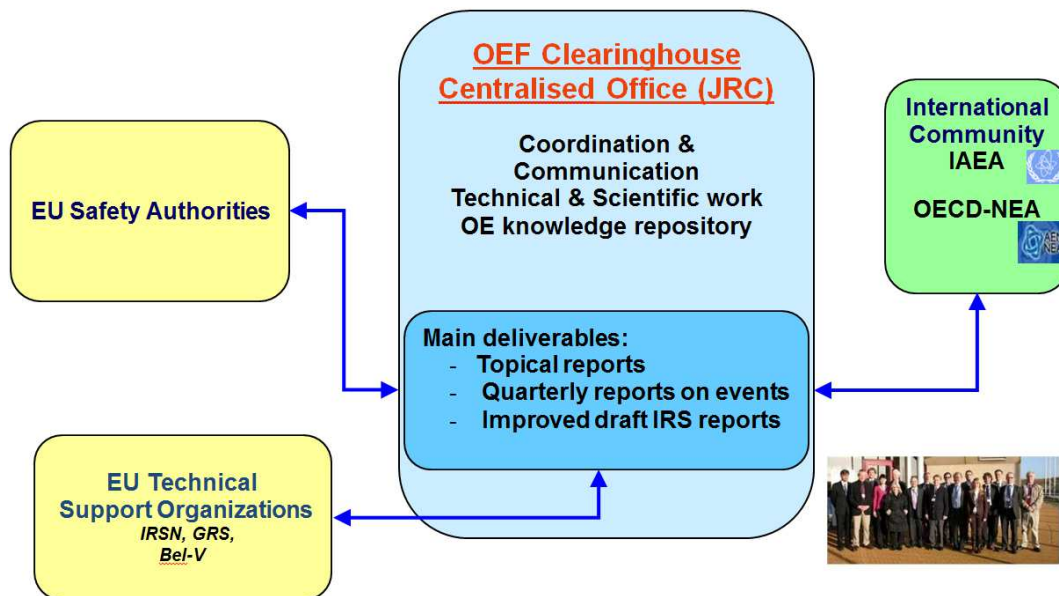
OEF Clearinghouse
Centralised Office (JRC)

Coordination &
Communication
Technical & Scientific work
OE knowledge repository

EU Safety Authorities

International
Community
IAEA

OECD-NEA

Main deliverables:
- Topical reports
- Quarterly reports on events
- Improved draft IRS reports

EU Technical
Support Organizations
IRSN, GRS,
Bel-V